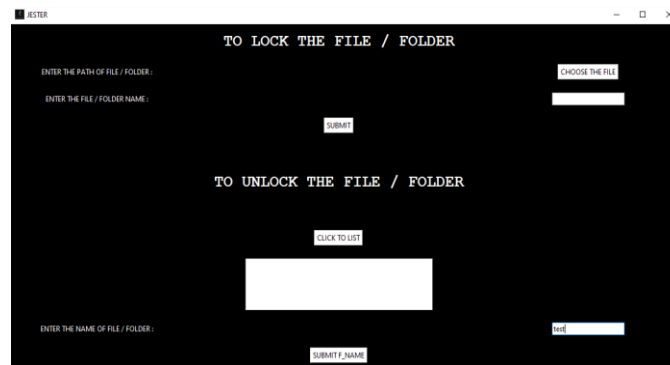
JESTER

TO LOCK THE FILE / FOLDER

ENTER THE PATH OF FILE / FOLDER :

CHOOSE THE FILE

ENTER THE FILE / FOLDER NAME :

SUBMIT

TO UNLOCK THE FILE / FOLDER

CLICK TO LIST

ENTER THE NAME OF FILE / FOLDER :

test

SUBMIT F_NAME